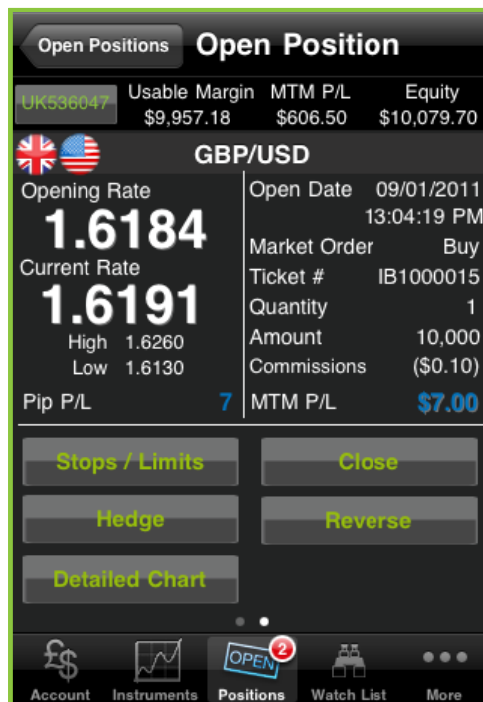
Open Positions Open Position

UK536047 Usable Margin $9,957.18 MTM P/L $606.50 Equity $10,079.70

GBP/USD

Opening Rate
1.6184
Current Rate
1.6191
High 1.6260
Low 1.6130
Pip P/L 7

Open Date 09/01/2011 13:04:19 PM
Market Order Buy
Ticket # IB1000015
Quantity 1
Amount 10,000
Commissions ($0.10)
MTM P/L $7.00

Stops / Limits
Close
Hedge
Reverse
Detailed Chart

Account Instruments OPEN 2 Positions Watch List More